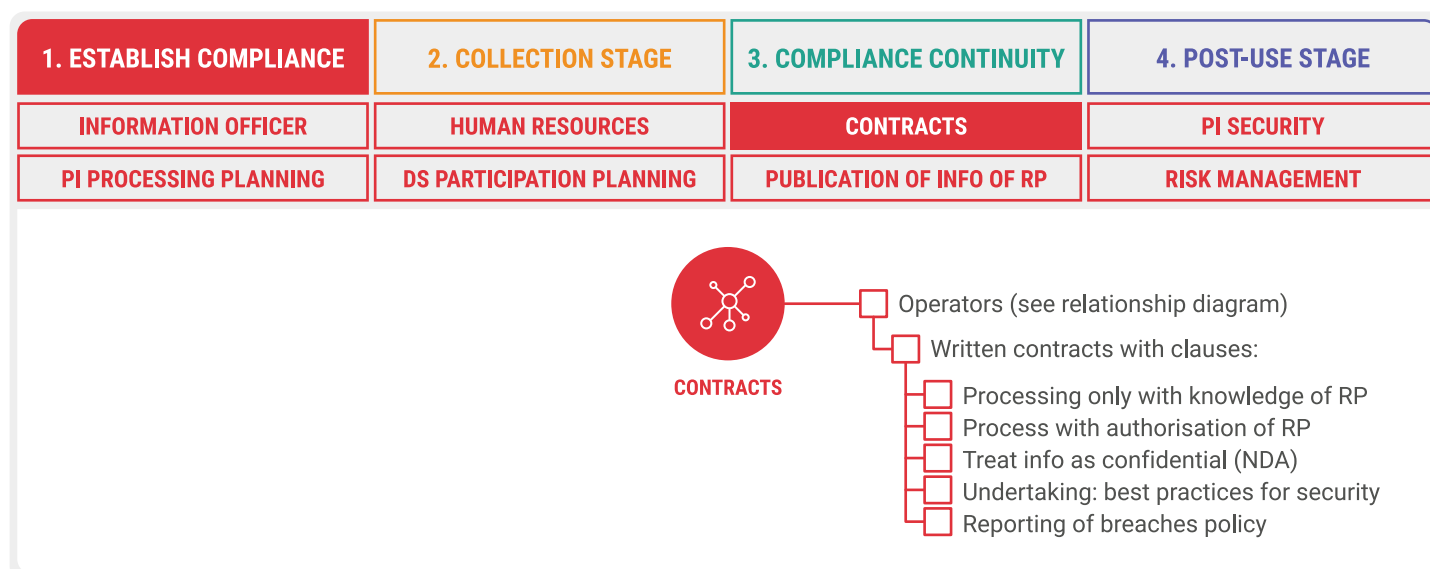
| 1. ESTABLISH COMPLIANCE | 2. COLLECTION STAGE | 3. COMPLIANCE CONTINUITY | 4. POST-USE STAGE |
|---|---|---|---|
| INFORMATION OFFICER | HUMAN RESOURCES | CONTRACTS | PI SECURITY |
| PI PROCESSING PLANNING | DS PARTICIPATION PLANNING | PUBLICATION OF INFO OF RP | RISK MANAGEMENT |

CONTRACTS

Operators (see relationship diagram)

Written contracts with clauses:

Processing only with knowledge of RP

Process with authorisation of RP

Treat info as confidential (NDA)

Undertaking: best practices for security

Reporting of breaches policy